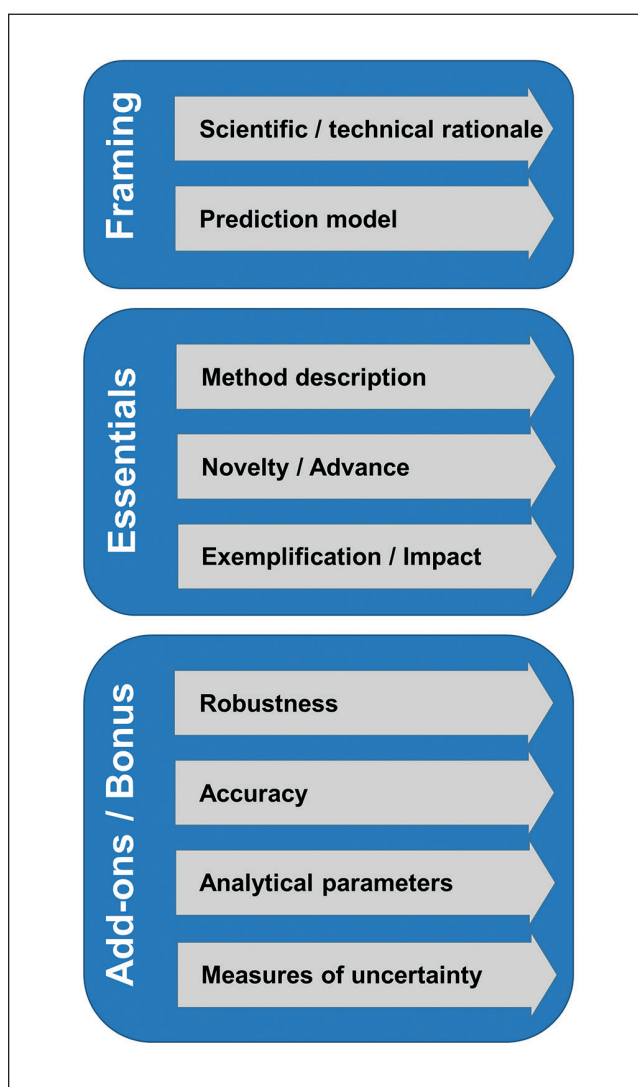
Framing

Scientific / technical rationale

Prediction model

Essentials

Method description

Novelty / Advance

Exemplification / Impact

Add-ons / Bonus

Robustness

Accuracy

Analytical parameters

Measures of uncertainty